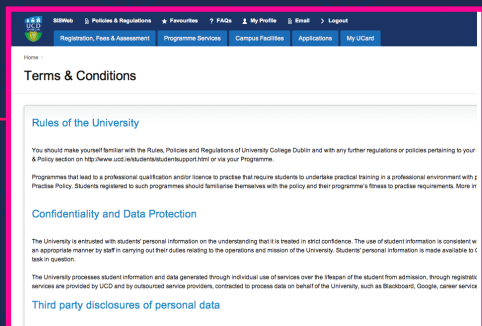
SISWeb Policies & Regulations Favourites ? FAQs My Profile Email Logout

UCD

Registration, Fees & Assessment Programme Services Campus Facilities Applications My UCard

Home

Terms & Conditions

Rules of the University

You should make yourself familiar with the Rules, Policies and Regulations of University College Dublin and with any further regulations or policies pertaining to your & Policy section on http://www.ucd.ie/students/studentsupport.html or via your Programme.

Programmes that lead to a professional qualification and/or licence to practise that require students to undertake practical training in a professional environment with p Practise Policy. Students registered to such programmes should familiarise themselves with the policy and their programme's fitness to practise requirements. More in

Confidentiality and Data Protection

The University is entrusted with students' personal information on the understanding that it is treated in strict confidence. The use of student information is consistent w an appropriate manner by staff in carrying out their duties relating to the operations and mission of the University. Students' personal information is made available to task in question.

The University processes student information and data generated through individual use of services over the lifespan of the student from admission, through registratio services are provided by UCD and by outsourced service providers, contracted to process data on behalf of the University, such as Blackboard, Google, career service

Third party disclosures of personal data